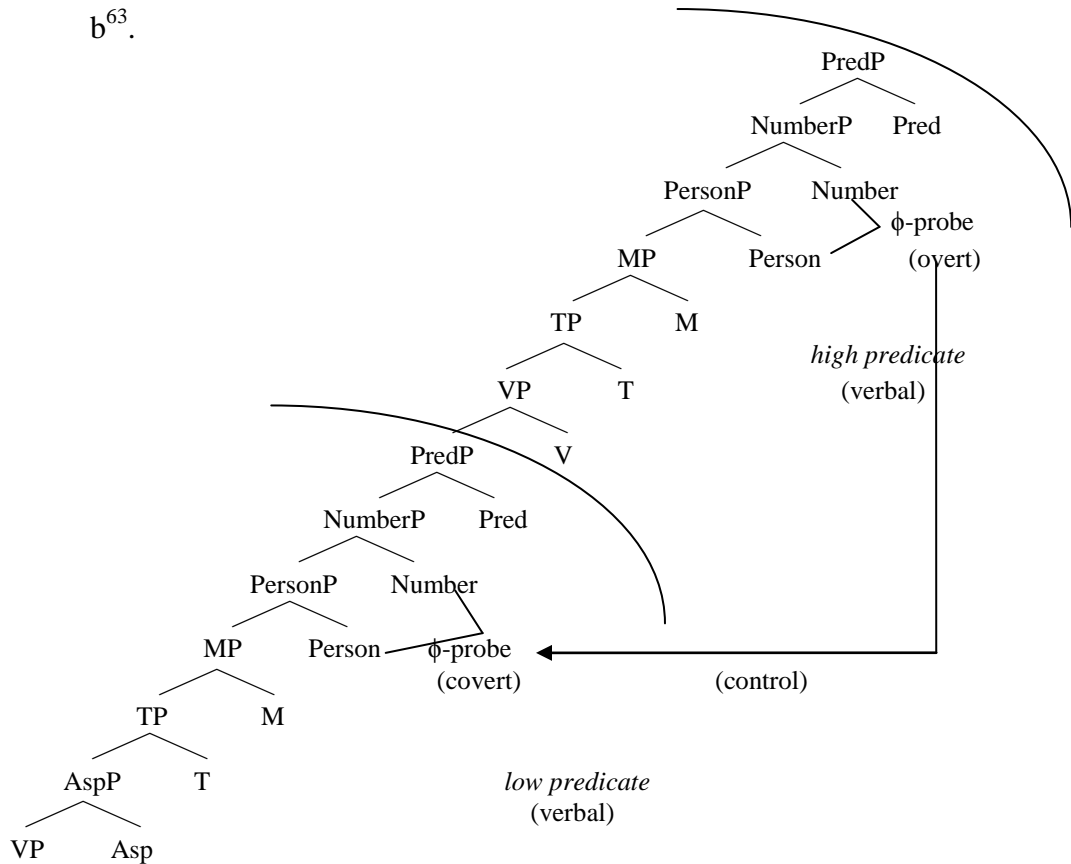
b$^{63}$.

PredP

NumberP Pred

PersonP Number

$\phi$-probe

MP Person (overt)

TP M

*high predicate*
(verbal)

VP T

PredP V

NumberP Pred

PersonP Number

MP Person $\phi$-probe
(covert)

(control)

TP M

AspP T

*low predicate*
(verbal)

VP Asp